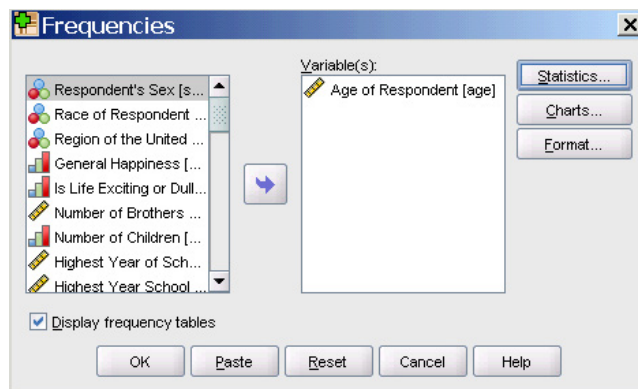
Frequencies

Respondent's Sex [s...
Race of Respondent ...
Region of the United ...
General Happiness [...
Is Life Exciting or Dull...
Number of Brothers ...
Number of Children [...
Highest Year of Sch...
Highest Year School ...

Variable(s):
Age of Respondent [age]

Statistics...
Charts...
Format...

Display frequency tables

OK
Paste
Reset
Cancel
Help